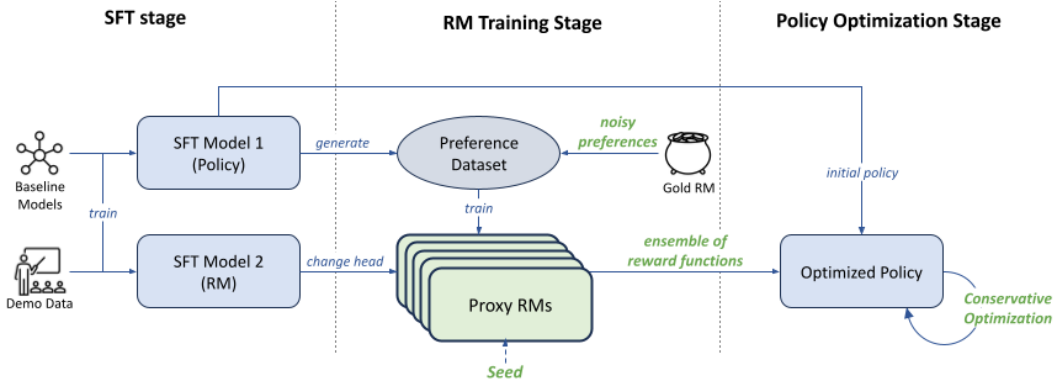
SFT stage

RM Training Stage

Policy Optimization Stage

Baseline Models

train

Demo Data

SFT Model 1 (Policy)

SFT Model 2 (RM)

generate

change head

Preference Dataset

noisy preferences

Gold RM

train

Proxy RMs

Seed

ensemble of reward functions

initial policy

Optimized Policy

Conservative Optimization